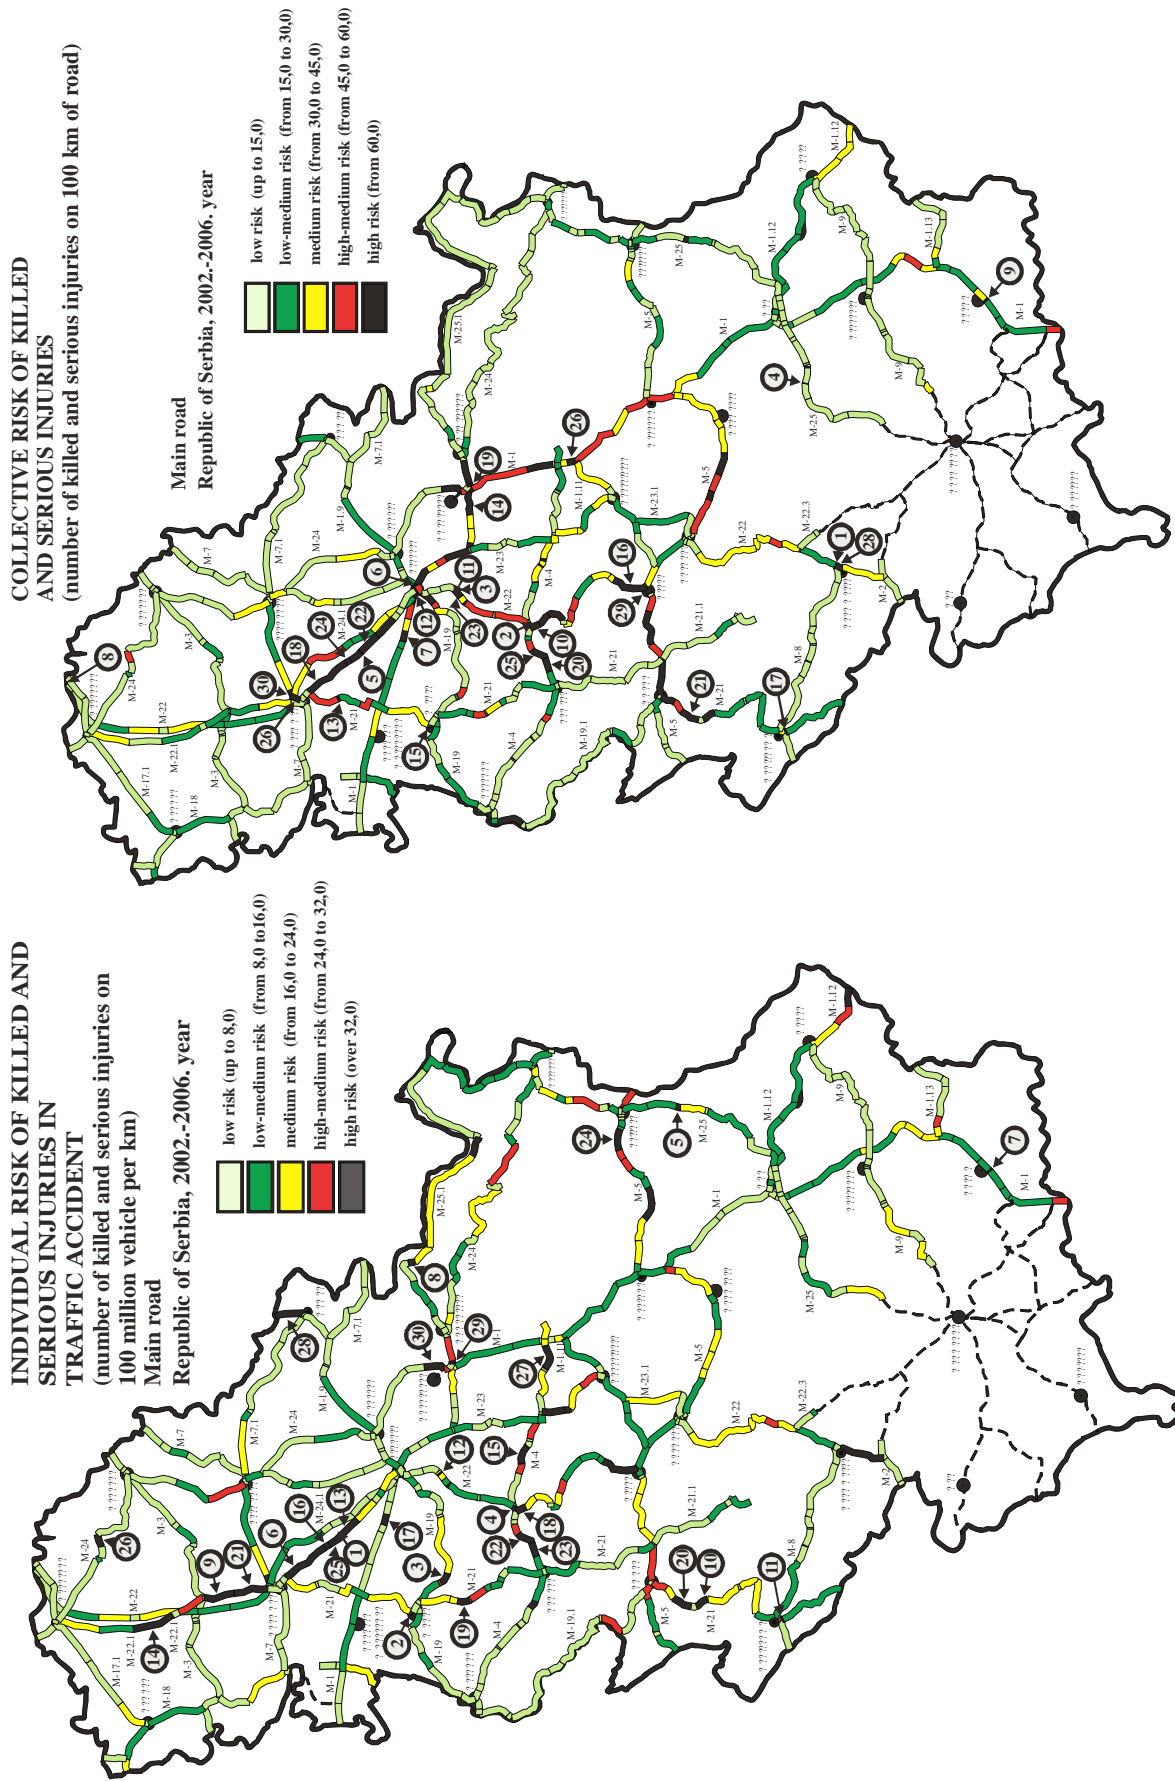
COLLECTIVE RISK OF KILLED AND SERIOUS INJURIES
(number of killed and serious injuries on 100 km of road)

Main road
Republic of Serbia, 2002.-2006. year

low risk (up to 15,0)
low-medium risk (from 15,0 to 30,0)
medium risk (from 30,0 to 45,0)
high-medium risk (from 45,0 to 60,0)
high risk (from 60,0)

M-1.12 M-9 M-1.13 M-1 M-25 M-5 M-1 M-25 M-24 M-25.1 M-1 M-1.11 M-23.1 M-5 M-22 M-22.3 M-2 M-8 M-21.1 M-21 M-5 M-19.1 M-4 M-21 M-19 M-1 M-21 M-4 M-22 M-23 M-1.9 M-24 M-7.1 M-7 M-3 M-24.1 M-19 M-7 M-22.1 M-22 M-24 M-17.1 M-18 M-3

1 2 3 4 5 6 7 8 9 10 11 12 13 14 15 16 17 18 19 20 21 22 23 24 25 26 26 28 29 30

INDIVIDUAL RISK OF KILLED AND SERIOUS INJURIES IN TRAFFIC ACCIDENT
(number of killed and serious injuries on 100 million vehicle per km)
Main road
Republic of Serbia, 2002.-2006. year

low risk (up to 8,0)
low-medium risk (from 8,0 to16,0)
medium risk (from 16,0 to 24,0)
high-medium risk (from 24,0 to 32,0)
high risk (over 32,0)

M-1.12 M-9 M-1.13 M-1 M-1.12 M-25 M-5 M-1 M-9 M-25 M-25.1 M-24 M-1 M-1.11 M-23.1 M-5 M-22 M-22.3 M-2 M-8 M-21.1 M-21 M-5 M-19.1 M-4 M-21 M-19 M-1 M-21 M-4 M-22 M-23 M-1.9 M-24 M-7.1 M-7 M-3 M-24.1 M-19 M-7 M-22.1 M-22 M-24 M-17.1 M-18 M-3

1 2 3 4 5 6 7 8 9 10 11 12 13 14 15 16 17 18 19 20 21 22 23 24 25 26 27 28 29 30